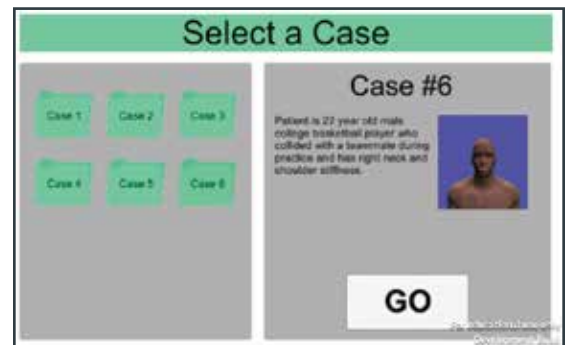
Select a Case

Case 1
Case 2
Case 3
Case 4
Case 5
Case 6

Case #6

Patient is 22 year old male college basketball player who collided with a teammate during practice and has right neck and shoulder stiffness.

GO

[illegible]